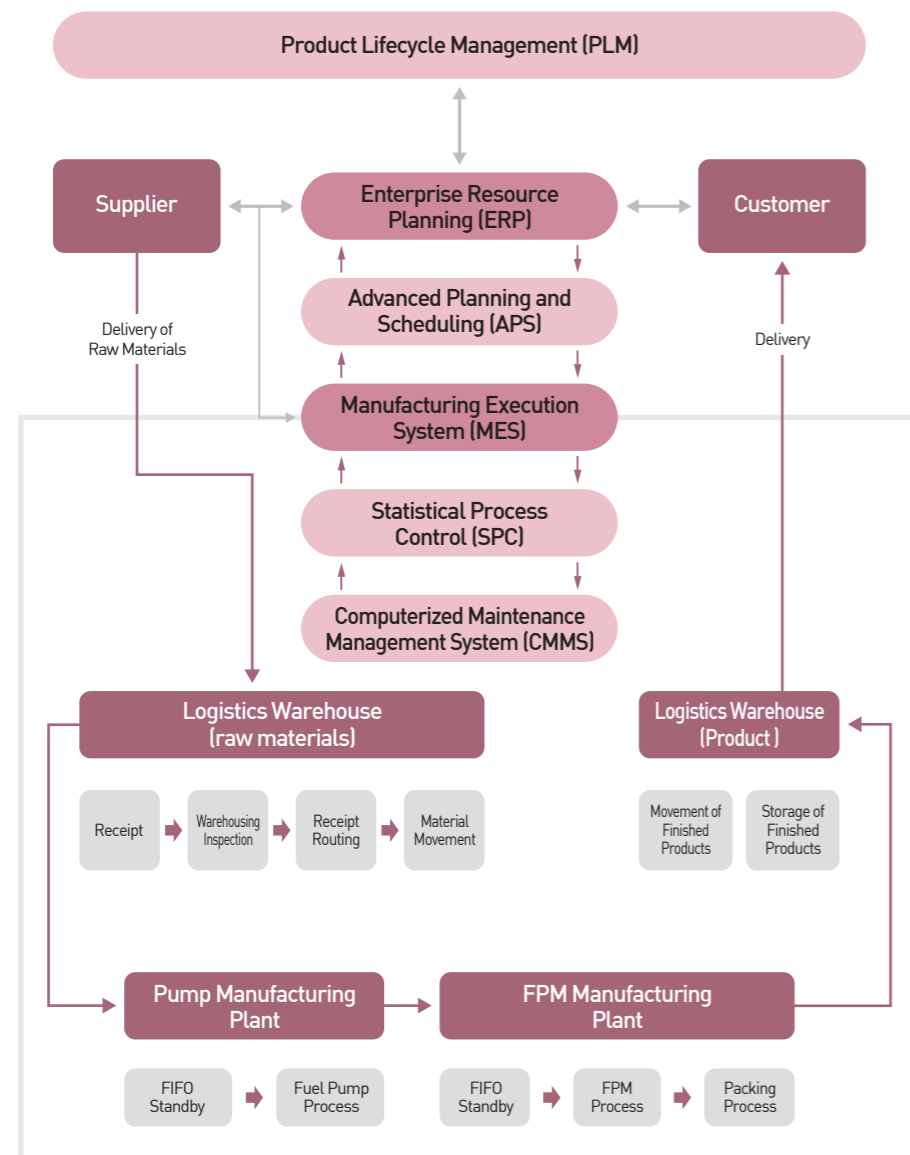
Product Lifecycle Management (PLM)

Supplier

Enterprise Resource Planning (ERP)

Customer

Delivery of Raw Materials

Advanced Planning and Scheduling (APS)

Delivery

Manufacturing Execution System (MES)

Statistical Process Control (SPC)

Computerized Maintenance Management System (CMMS)

Logistics Warehouse (raw materials)

Logistics Warehouse (Product)

Receipt

Warehousing Inspection

Receipt Routing

Material Movement

Movement of Finished Products

Storage of Finished Products

Pump Manufacturing Plant

FPM Manufacturing Plant

FIFO Standby

Fuel Pump Process

FIFO Standby

FPM Process

Packing Process